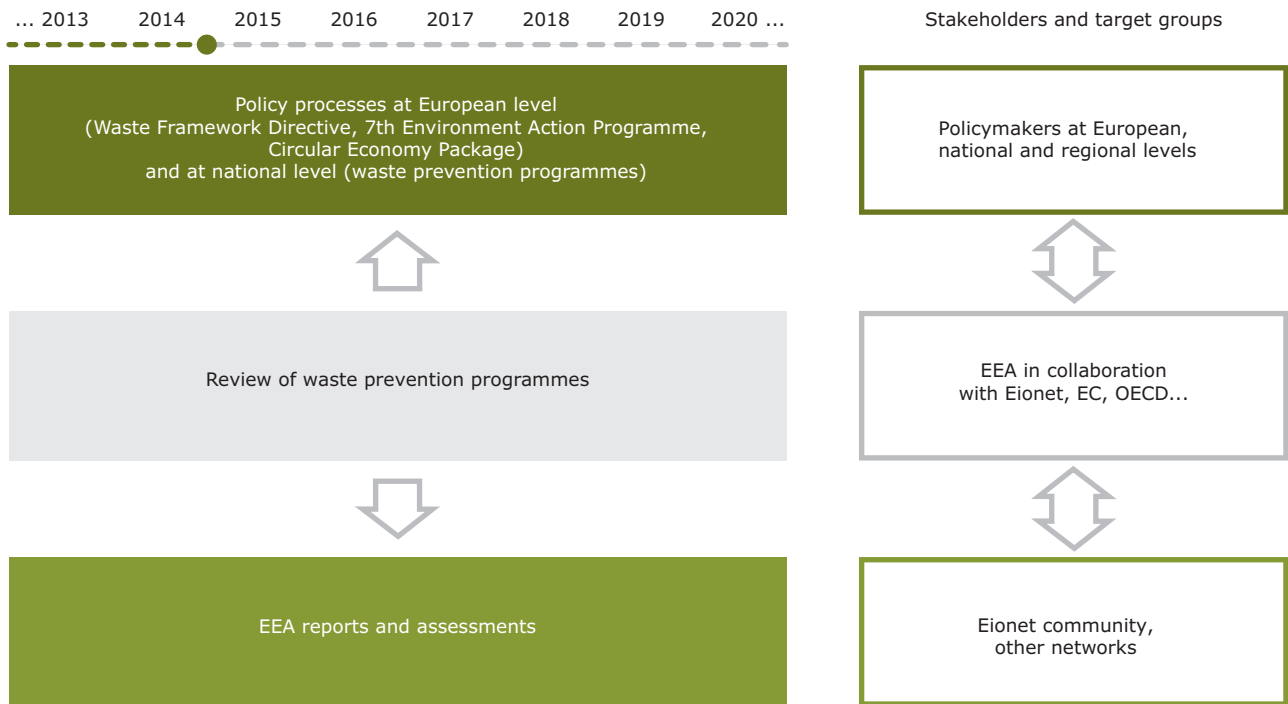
... 2013 2014 2015 2016 2017 2018 2019 2020 ...

Stakeholders and target groups

Policy processes at European level
(Waste Framework Directive, 7th Environment Action Programme, Circular Economy Package)
and at national level (waste prevention programmes)

Policymakers at European, national and regional levels

Review of waste prevention programmes

EEA in collaboration with Eionet, EC, OECD...

EEA reports and assessments

Eionet community, other networks